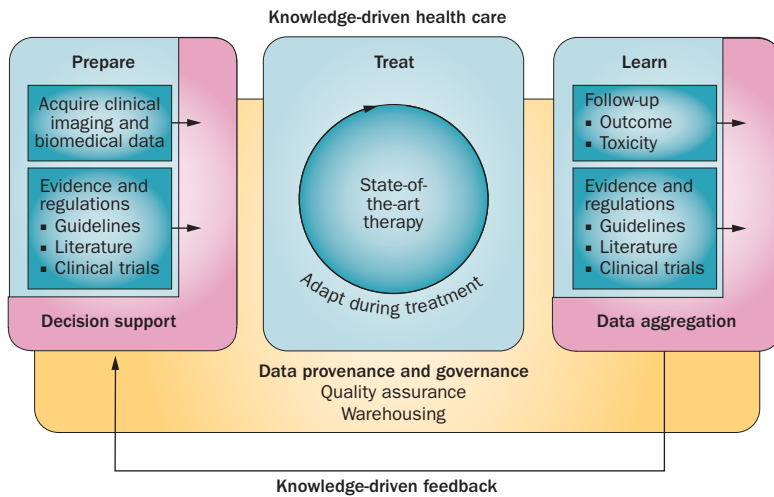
Knowledge-driven health care

Prepare

Acquire clinical imaging and biomedical data

Evidence and regulations
▪ Guidelines
▪ Literature
▪ Clinical trials

Decision support

Treat

State-of-the-art therapy

Adapt during treatment

Learn

Follow-up
▪ Outcome
▪ Toxicity

Evidence and regulations
▪ Guidelines
▪ Literature
▪ Clinical trials

Data aggregation

Data provenance and governance
Quality assurance
Warehousing

Knowledge-driven feedback